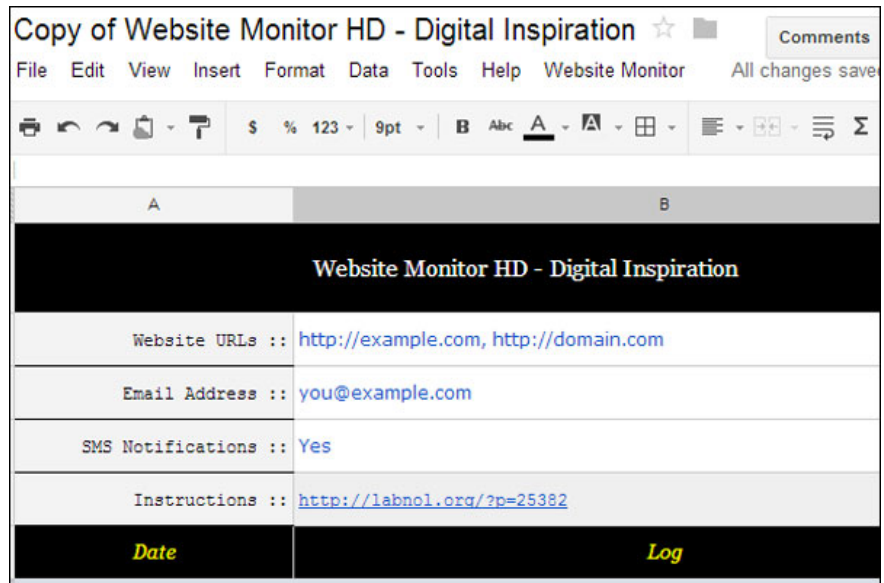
Copy of Website Monitor HD - Digital Inspiration
Comments
File Edit View Insert Format Data Tools Help Website Monitor All changes save

$ % 123 9pt B Abc A

| A | B |
|---|---|
| Website Monitor HD - Digital Inspiration | |
| Website URLs :: | http://example.com, http://domain.com |
| Email Address :: | you@example.com |
| SMS Notifications :: | Yes |
| Instructions :: | http://labnol.org/?p=25382 |
| Date | Log |